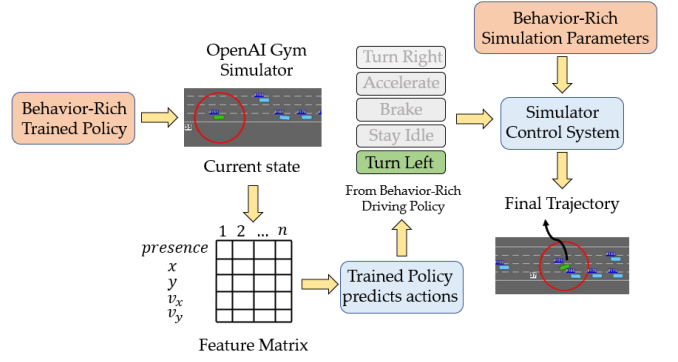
Behavior-Rich Trained Policy

OpenAI Gym Simulator

Current state

1 2 ... $n$

$presence$
$x$
$y$
$v_x$
$v_y$

Feature Matrix

Trained Policy predicts actions

Turn Right
Accelerate
Brake
Stay Idle
Turn Left

From Behavior-Rich Driving Policy

Behavior-Rich Simulation Parameters

Simulator Control System

Final Trajectory